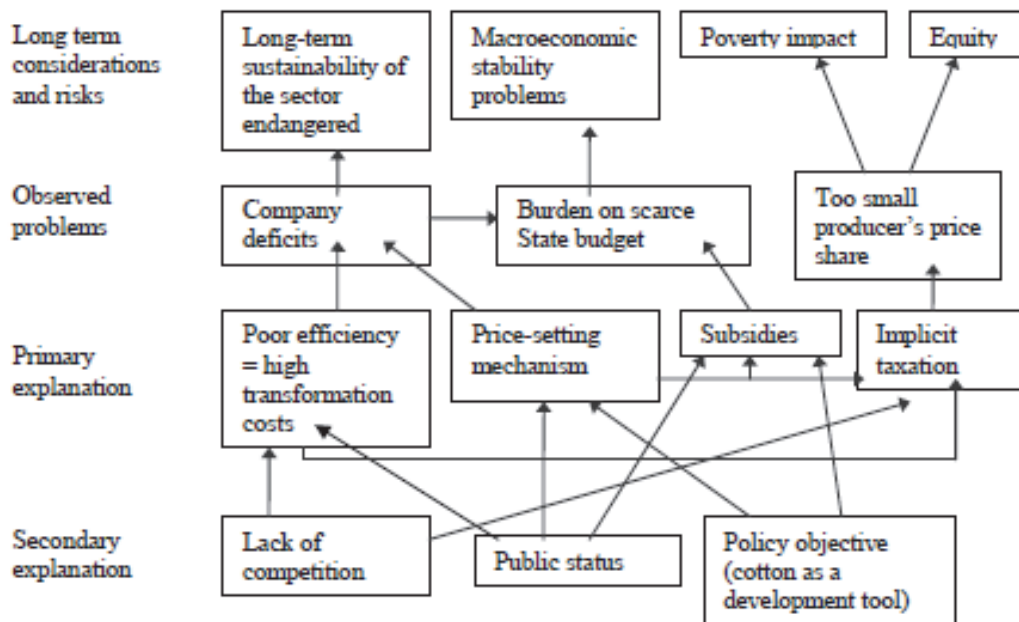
Long term considerations and risks

Long-term sustainability of the sector endangered

Macroeconomic stability problems

Poverty impact

Equity

Observed problems

Company deficits

Burden on scarce State budget

Too small producer's price share

Primary explanation

Poor efficiency = high transformation costs

Price-setting mechanism

Subsidies

Implicit taxation

Secondary explanation

Lack of competition

Public status

Policy objective (cotton as a development tool)